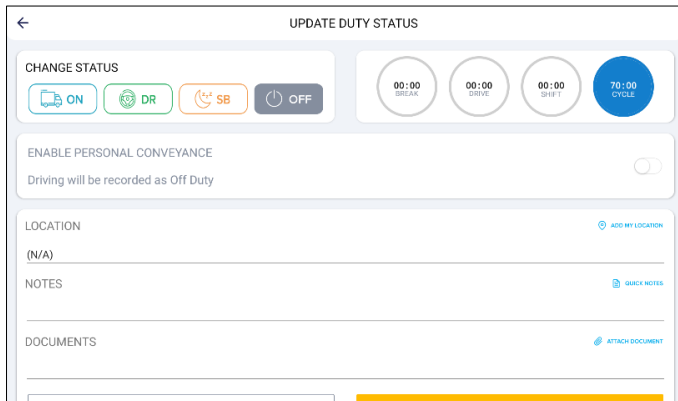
←
UPDATE DUTY STATUS

CHANGE STATUS
ON
DR
SB
OFF

00:00
BREAK
00:00
DRIVE
00:00
SHIFT
70:00
CYCLE

ENABLE PERSONAL CONVEYANCE
Driving will be recorded as Off Duty

LOCATION
ADD MY LOCATION
(N/A)

NOTES
QUICK NOTES

DOCUMENTS
ATTACH DOCUMENT